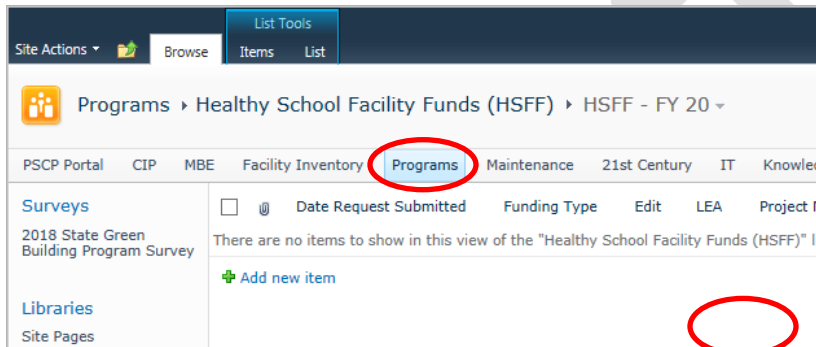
List Tools

Site Actions ▾ Browse Items List

Programs ▸ Healthy School Facility Funds (HSFF) ▸ HSFF - FY 20 ▾

PSCP Portal CIP MBE Facility Inventory Programs Maintenance 21st Century IT Knowled

Surveys

2018 State Green Building Program Survey

Libraries

Site Pages

Date Request Submitted Funding Type Edit LEA Project N

There are no items to show in this view of the "Healthy School Facility Funds (HSFF)" l

Add new item